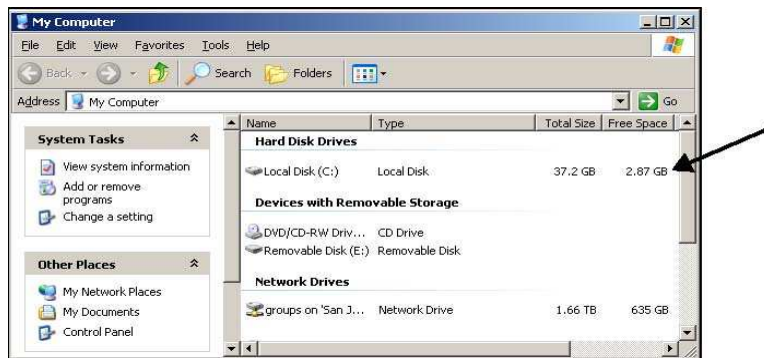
My Computer

File Edit View Favorites Tools Help

Back Search Folders

Address My Computer Go

System Tasks

View system information
Add or remove programs
Change a setting

Other Places

My Network Places
My Documents
Control Panel

| Name | Type | Total Size | Free Space |
|---|---|---|---|
| **Hard Disk Drives** | | | |
| Local Disk (C:) | Local Disk | 37.2 GB | 2.87 GB |
| **Devices with Removable Storage** | | | |
| DVD/CD-RW Driv... | CD Drive | | |
| Removable Disk (E:) | Removable Disk | | |
| **Network Drives** | | | |
| groups on 'San J... | Network Drive | 1.66 TB | 635 GB |